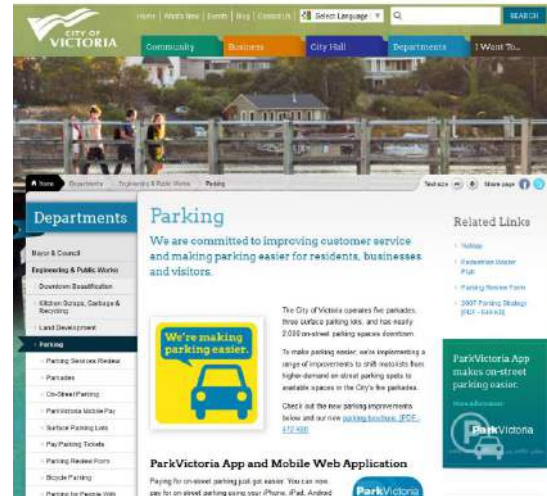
CITY OF VICTORIA

Home | What's New | Events | Blog | Contact Us | Select Language | SEARCH

Community | Business | City Hall | Departments | I Want To...

Home | Departments | Engineering & Public Works | Parking

Text size | Share page

Departments

Mayor & Council

Engineering & Public Works

Downtown Beautification

Kitchen Scraps, Garbage & Recycling

Land Development

Parking

Parking Services Review

Parkades

On-Street Parking

ParkVictoria Mobile Pay

Surface Parking Lots

Pay Parking Tickets

Parking Review Form

Bicycle Parking

Parking for People With

Parking

We are committed to improving customer service and making parking easier for residents, businesses and visitors.

We're making parking easier.

The City of Victoria operates five parkades, three surface parking lots, and has nearly 2,000 on-street parking spaces downtown.

To make parking easier, we're implementing a range of improvements to shift motorists from higher-demand on-street parking spots to available spaces in the City's five parkades.

Check out the new parking improvements below and our new parking brochure. [PDF - 412 KB]

ParkVictoria App and Mobile Web Application

Paying for on-street parking just got easier. You can now pay for on-street parking using your iPhone, iPad, Android

ParkVictoria

Related Links

Holiday

Pedestrian Master Plan

Parking Review Form

2007 Parking Strategy [PDF - 649 KB]

ParkVictoria App makes on-street parking easier.

More information

ParkVictoria